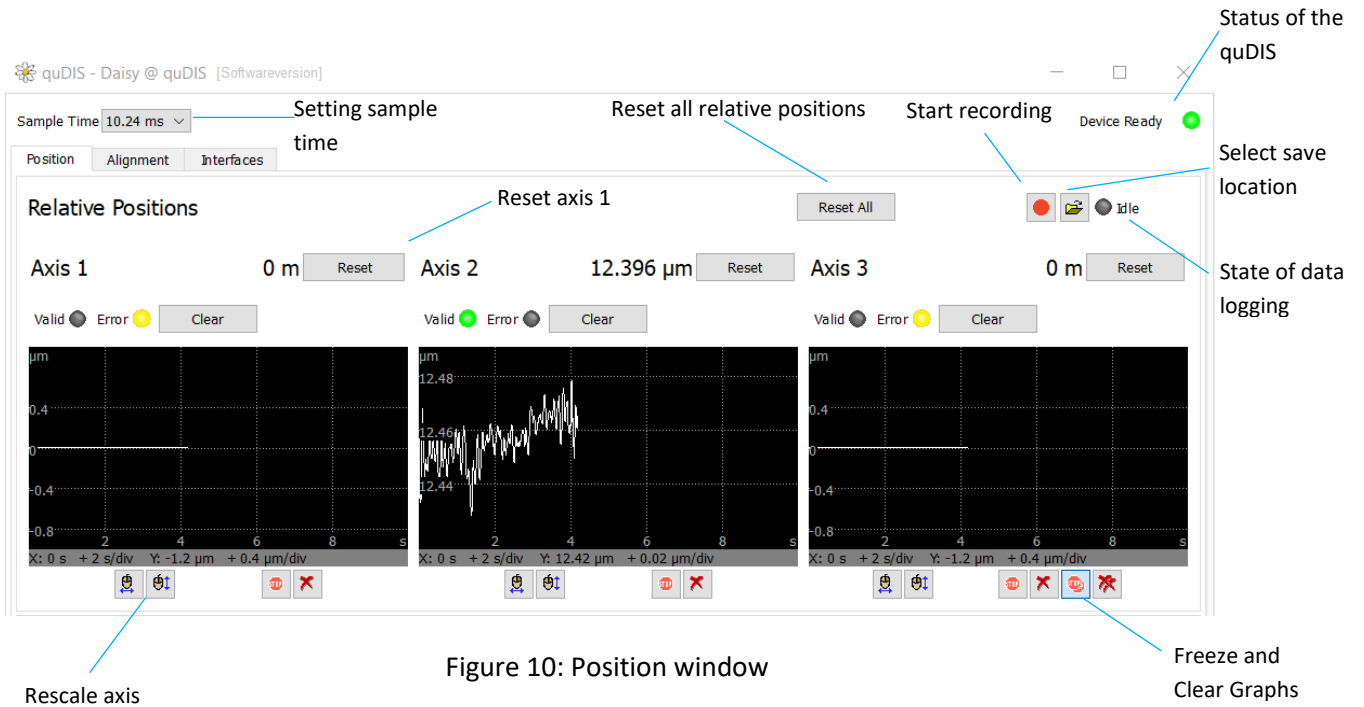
Status of the quDIS

quDIS - Daisy @ quDIS [Softwareversion]

Sample Time 10.24 ms

Setting sample time

Reset all relative positions

Start recording

Device Ready

Select save location

Position Alignment Interfaces

Relative Positions

Reset axis 1

Reset All

Idle

State of data logging

Axis 1 0 m Reset

Axis 2 12.396 µm Reset

Axis 3 0 m Reset

Valid Error Clear

Valid Error Clear

Valid Error Clear

µm
0.4
0
-0.4
-0.8
2 4 6 8 s
X: 0 s + 2 s/div Y: -1.2 µm + 0.4 µm/div

µm
12.48
12.46
12.44
2 4 6 8 s
X: 0 s + 2 s/div Y: 12.42 µm + 0.02 µm/div

µm
0.4
0
-0.4
-0.8
2 4 6 8 s
X: 0 s + 2 s/div Y: -1.2 µm + 0.4 µm/div

Rescale axis

Figure 10: Position window

Freeze and Clear Graphs